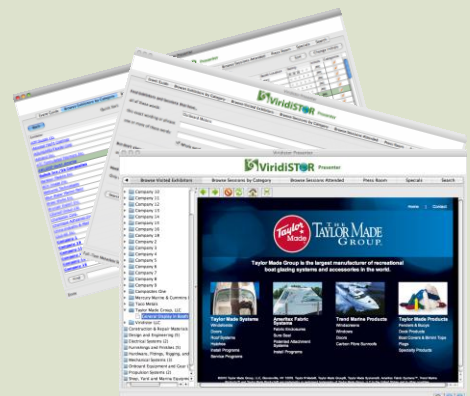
ViridISTOR Presenter

ViridISTOR Presenter

ViridISTOR Presenter

Browse Visited Exhibitors
Browse Sessions by Category
Browse Sessions Attended
Press Room
Specials
Search

Company 10
Company 11
Company 12
Company 13
Company 14
Company 15
Company 16
Company 17
Company 18
Company 19
Company 2
Company 3
Company 4
Company 5
Company 6
Company 7
Company 8
Company 9
Composites One
Mercury Marine & Cummins
Taco Metals
Taylor Made Group, LLC
Vindoor LLC
Construction & Repair Materials
Design and Engineering (6)
Electrical Systems (2)
Furnishings and Finishes (5)
Hardware, Fittings, Rigging, and
Mechanical Systems (2)
Onboard Equipment and Cus
Propulsion Systems (2)
Shop, Yard and Marine Equipment

Home | Contact

Taylor Made

THE TAYLOR MADE GROUP.

Taylor Made Group is the largest manufacturer of recreational boat glazing systems and accessories in the world.

Taylor Made Systems
Windshields
Doors
Roof Systems
Hatches
Install Programs
Service Programs

Ameritex Fabric Systems
Fabric Enclosures
Bow Seal
Polarized Attachment Systems
Install Programs

Trend Marine Products
Windshields
Windows
Doors
Carbon Fibre Sunroofs

Taylor Made Products
Fenders & Buoys
Deck Products
Boat Covers & Bimini Tops
Flags
Specialty Products